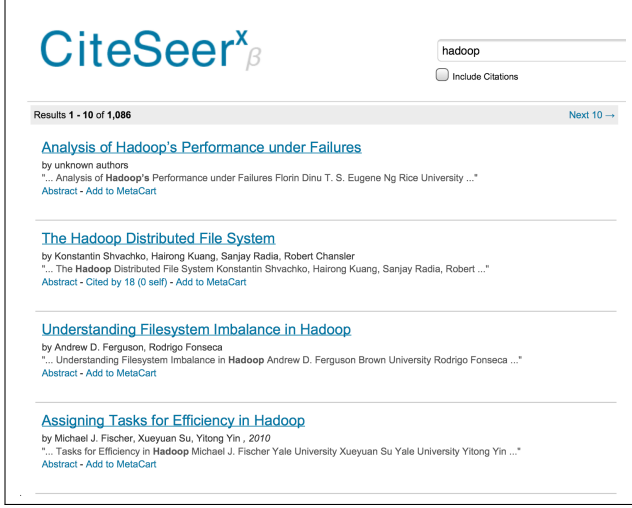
CiteSeer$^{x}_{\beta}$

hadoop

Include Citations

Results 1 - 10 of 1,086

Next 10 →

Analysis of Hadoop's Performance under Failures
by unknown authors
"... Analysis of Hadoop's Performance under Failures Florin Dinu T. S. Eugene Ng Rice University ..."
Abstract - Add to MetaCart

The Hadoop Distributed File System
by Konstantin Shvachko, Hairong Kuang, Sanjay Radia, Robert Chansler
"... The Hadoop Distributed File System Konstantin Shvachko, Hairong Kuang, Sanjay Radia, Robert ..."
Abstract - Cited by 18 (0 self) - Add to MetaCart

Understanding Filesystem Imbalance in Hadoop
by Andrew D. Ferguson, Rodrigo Fonseca
"... Understanding Filesystem Imbalance in Hadoop Andrew D. Ferguson Brown University Rodrigo Fonseca ..."
Abstract - Add to MetaCart

Assigning Tasks for Efficiency in Hadoop
by Michael J. Fischer, Xueyuan Su, Yitong Yin , 2010
"... Tasks for Efficiency in Hadoop Michael J. Fischer Yale University Xueyuan Su Yale University Yitong Yin ..."
Abstract - Add to MetaCart